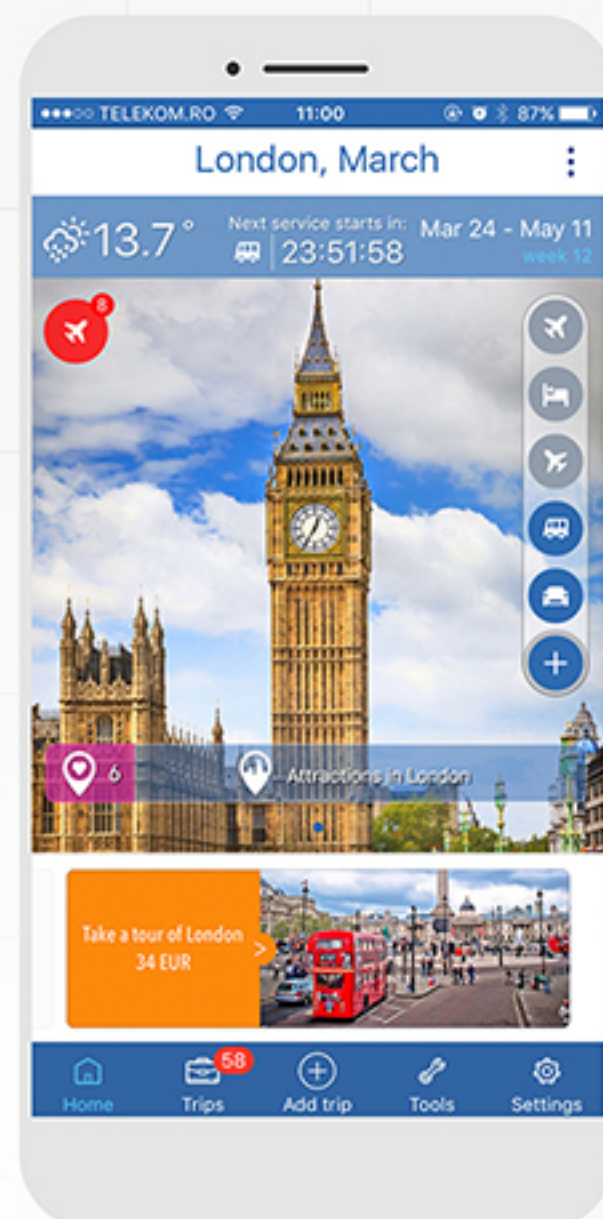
●●●○○ TELEKOM.RO 11:00 87%

London, March

13.7° Next service starts in: 23:51:58 Mar 24 - May 11 week 12

8

6 Attractions in London

Take a tour of London 34 EUR

Home
58 Trips
Add trip
Tools
Settings